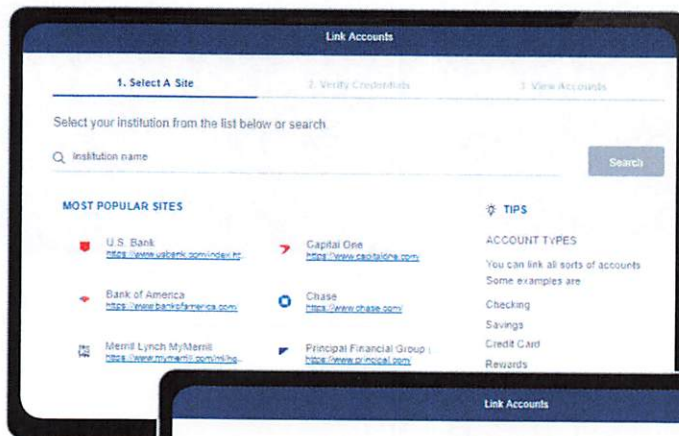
Link Accounts

1. Select A Site

2. Verify Credentials

3. View Accounts

Select your institution from the list below or search.

Institution name

Search

MOST POPULAR SITES

U.S. Bank
https://www.usbank.com/index.ht...

Capital One
https://www.capitalone.com

Bank of America
https://www.bankofamerica.com

Chase
https://www.chase.com/

Merrill Lynch MyMerrill
https://www.mymerrill.com/mlho...

Principal Financial Group
https://www.principal.com

TIPS

ACCOUNT TYPES

You can link all sorts of accounts. Some examples are

Checking

Savings

Credit Card

Rewards

Link Accounts